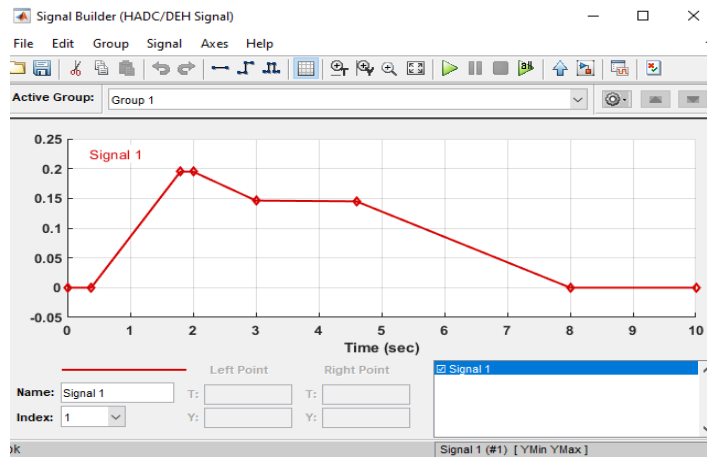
Signal Builder (HADC/DEH Signal)

File Edit Group Signal Axes Help

Active Group: Group 1

0.25
0.2
0.15
0.1
0.05
0
-0.05

Signal 1

0 1 2 3 4 5 6 7 8 9 10

Time (sec)

Left Point

Right Point

☑ Signal 1

Name: Signal 1

Index: 1

T:

Y:

T:

Y:

ok

Signal 1 (#1) [ YMin YMax ]